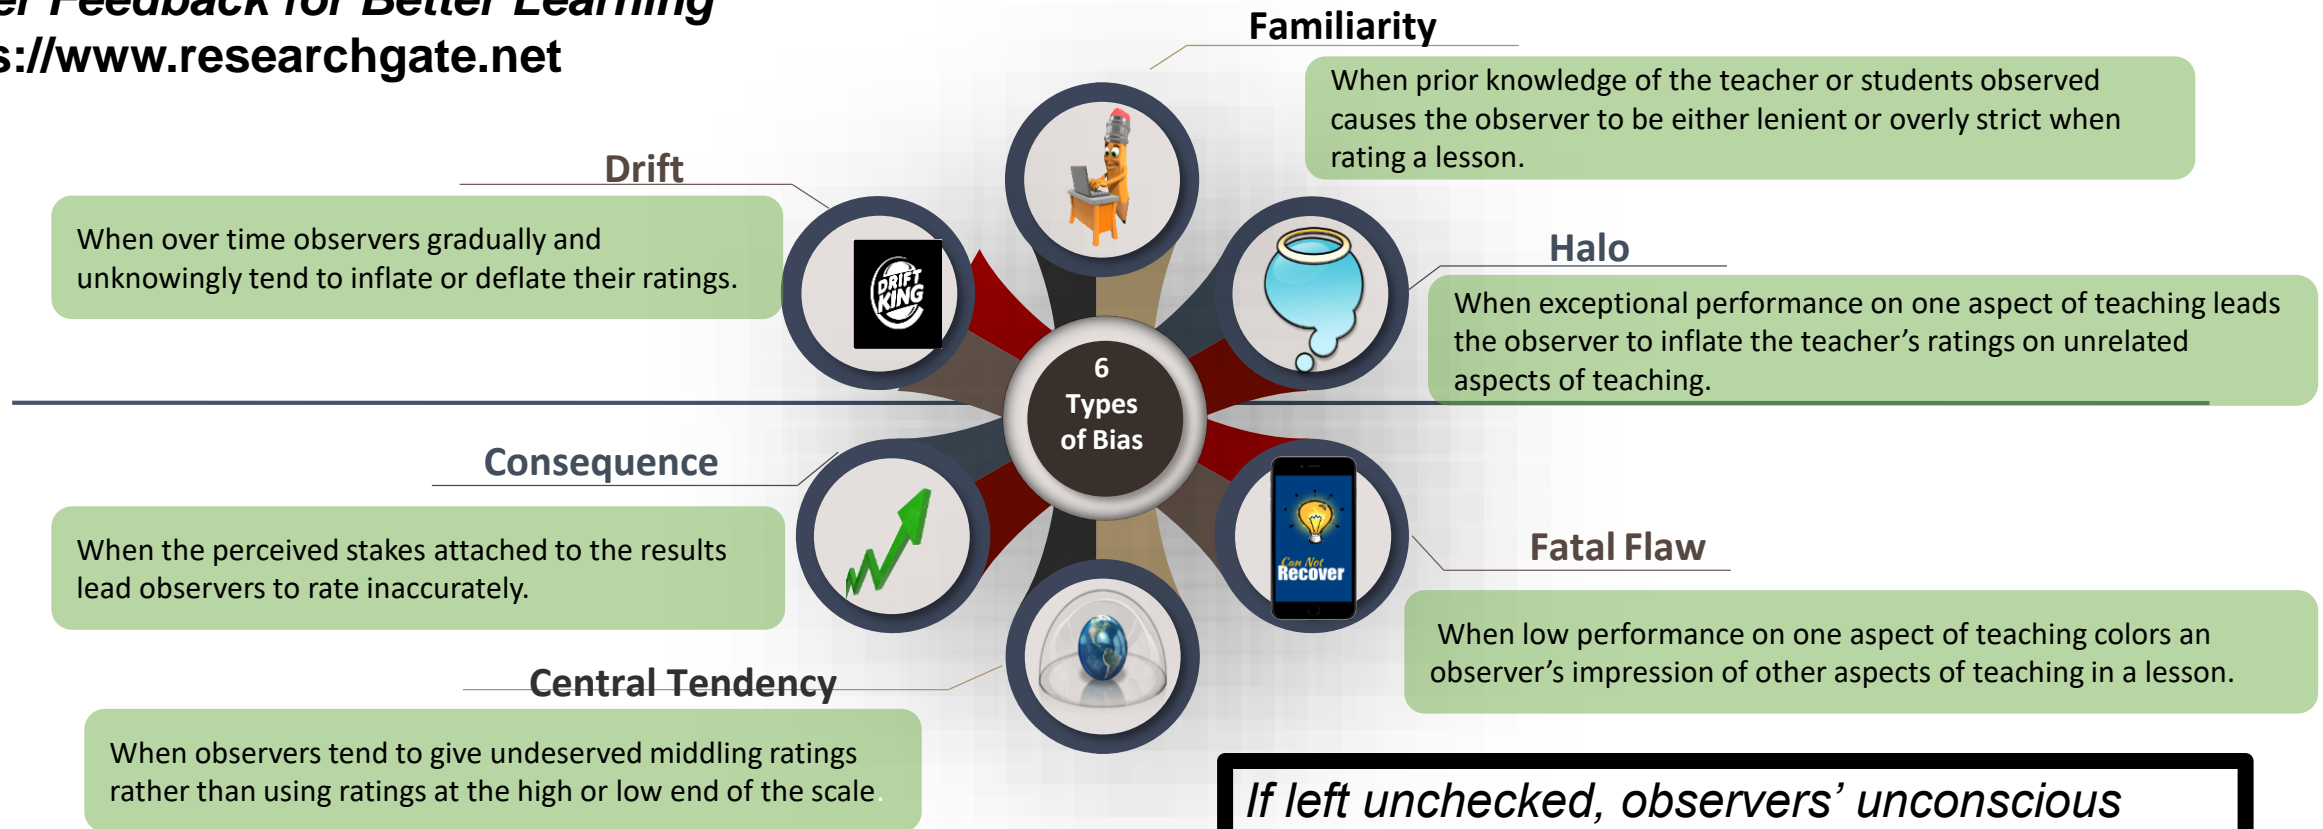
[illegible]er Feedback for Better Learning
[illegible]s://www.researchgate.net

Familiarity

When prior knowledge of the teacher or students observed causes the observer to be either lenient or overly strict when rating a lesson.

Drift

When over time observers gradually and unknowingly tend to inflate or deflate their ratings.

DRIFT KING

Halo

When exceptional performance on one aspect of teaching leads the observer to inflate the teacher's ratings on unrelated aspects of teaching.

6 Types of Bias

Consequence

When the perceived stakes attached to the results lead observers to rate inaccurately.

Can Not Recover

Fatal Flaw

When low performance on one aspect of teaching colors an observer's impression of other aspects of teaching in a lesson.

Central Tendency

When observers tend to give undeserved middling ratings rather than using ratings at the high or low end of the scale.

If left unchecked, observers' unconscious